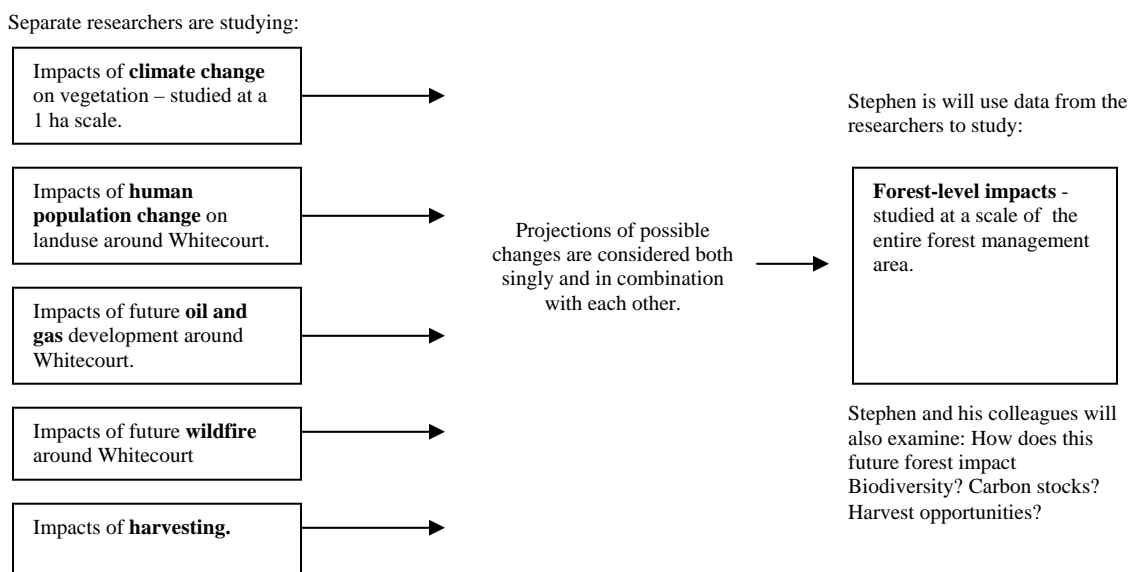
Separate researchers are studying:

Impacts of **climate change** on vegetation – studied at a 1 ha scale.

Impacts of **human population change** on landuse around Whitecourt.

Impacts of future **oil and gas** development around Whitecourt.

Impacts of future **wildfire** around Whitecourt

Impacts of **harvesting.**

Projections of possible changes are considered both singly and in combination with each other.

Stephen is will use data from the researchers to study:

**Forest-level impacts** - studied at a scale of the entire forest management area.

Stephen and his colleagues will also examine: How does this future forest impact Biodiversity? Carbon stocks? Harvest opportunities?